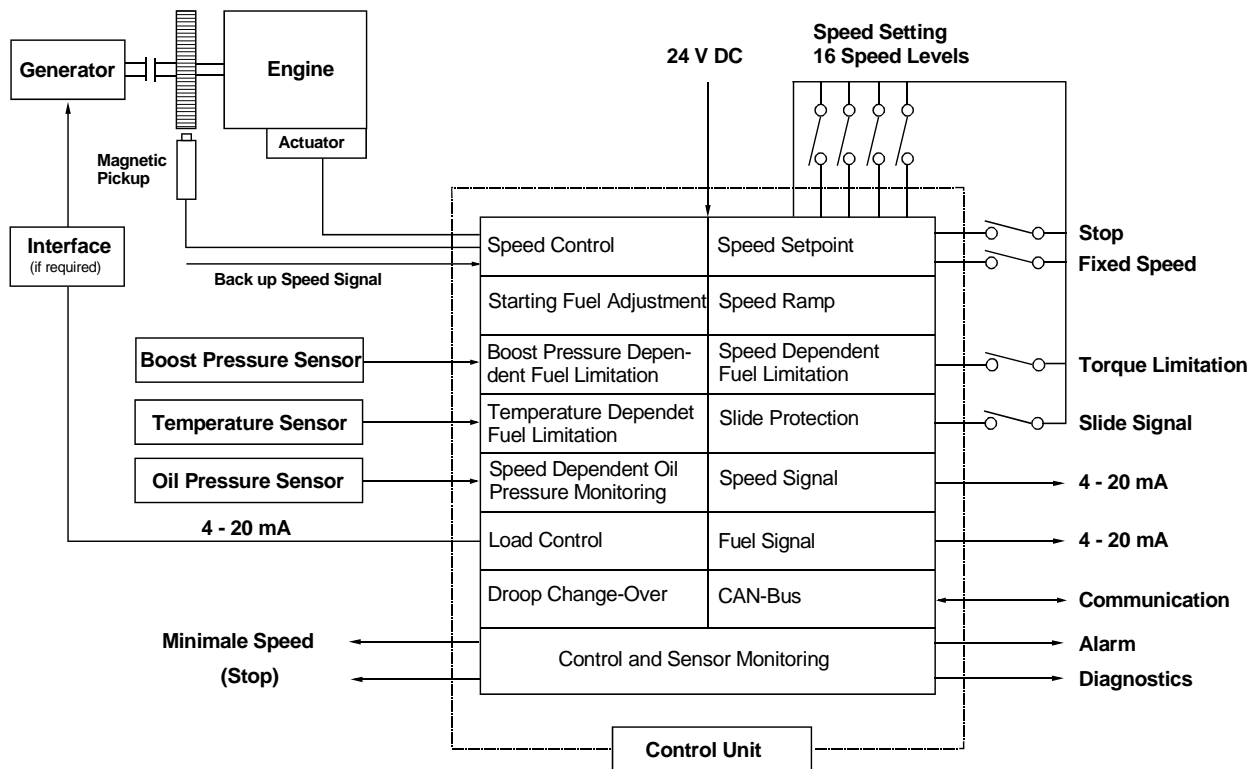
Generator

Engine

Actuator

Magnetic Pickup

24 V DC

Speed Setting
16 Speed Levels

Interface
(if required)

Back up Speed Signal

Speed Control | Speed Setpoint
Starting Fuel Adjustment | Speed Ramp
Boost Pressure Dependent Fuel Limitation | Speed Dependent Fuel Limitation
Temperature Dependet Fuel Limitation | Slide Protection
Speed Dependent Oil Pressure Monitoring | Speed Signal
Load Control | Fuel Signal
Droop Change-Over | CAN-Bus
Control and Sensor Monitoring

Boost Pressure Sensor

Temperature Sensor

Oil Pressure Sensor

4 - 20 mA

Stop

Fixed Speed

Torque Limitation

Slide Signal

4 - 20 mA

4 - 20 mA

Communication

Alarm

Diagnostics

Minimale Speed

(Stop)

Control Unit